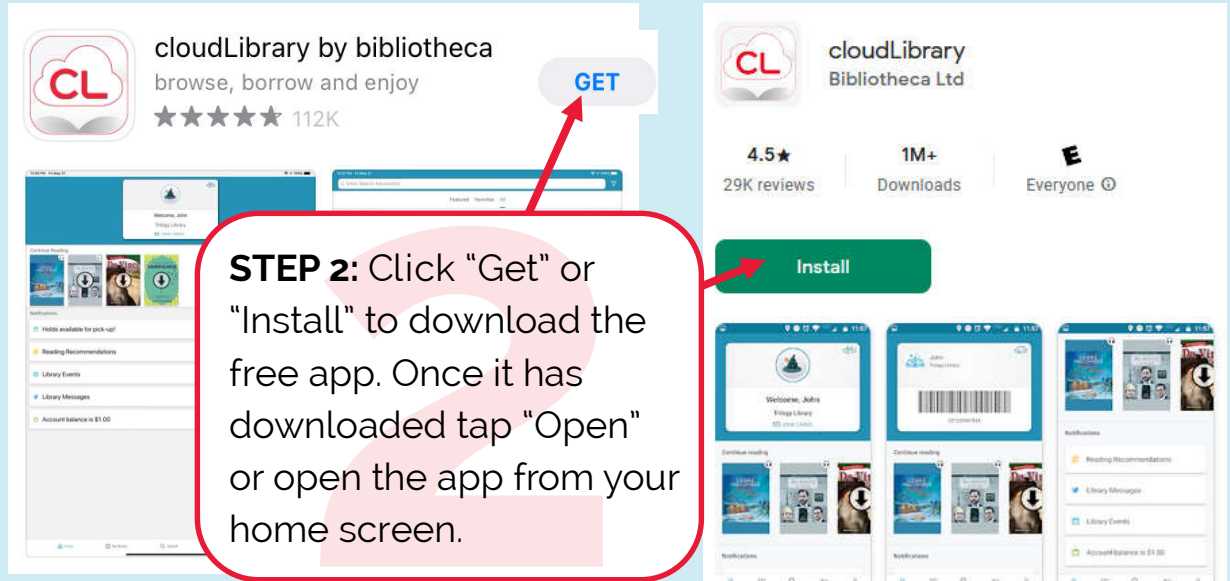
CL

cloudLibrary by bibliotheca

browse, borrow and enjoy

★★★★★ 112K

GET

Welcome, John

Trilogy Library

Continue Reading

Notifications

Holds available for pick-up!

Reading Recommendations

Library Events

Library Messages

Account balance is $1.00

STEP 2: Click "Get" or "Install" to download the free app. Once it has downloaded tap "Open" or open the app from your home screen.

CL

cloudLibrary

Bibliotheca Ltd

4.5★

29K reviews

1M+

Downloads

E

Everyone ⓘ

Install

Welcome, John

Trilogy Library

Continue reading

Notifications

Reading Recommendations

Library Messages

Library Events

Account balance is $1.00